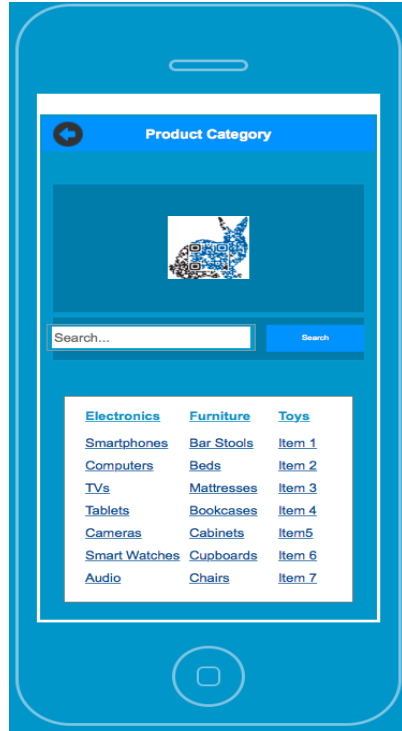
Product Category

Search...

Search

| Electronics | Furniture | Toys |
|---|---|---|
| Smartphones | Bar Stools | Item 1 |
| Computers | Beds | Item 2 |
| TVs | Mattresses | Item 3 |
| Tablets | Bookcases | Item 4 |
| Cameras | Cabinets | Item5 |
| Smart Watches | Cupboards | Item 6 |
| Audio | Chairs | Item 7 |